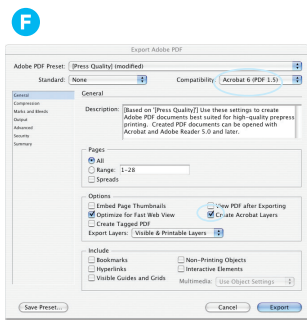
F

Export Adobe PDF

Adobe PDF Preset: [Press Quality] (modified)

Standard: None

Compatibility: Acrobat 6 (PDF 1.5)

General
Compression
Marks and Bleeds
Output
Advanced
Security
Summary

General

Description: [Based on '[Press Quality]'] Use these settings to create Adobe PDF documents best suited for high-quality prepress printing. Created PDF documents can be opened with Acrobat and Adobe Reader 5.0 and later.

Pages
All
Range: 1-28
Spreads

Options
Embed Page Thumbnails
Optimize for Fast Web View
Create Tagged PDF
View PDF after Exporting
Create Acrobat Layers
Export Layers: Visible & Printable Layers

Include
Bookmarks
Hyperlinks
Visible Guides and Grids
Non-Printing Objects
Interactive Elements
Multimedia: Use Object Settings

Save Preset...
Cancel
Export